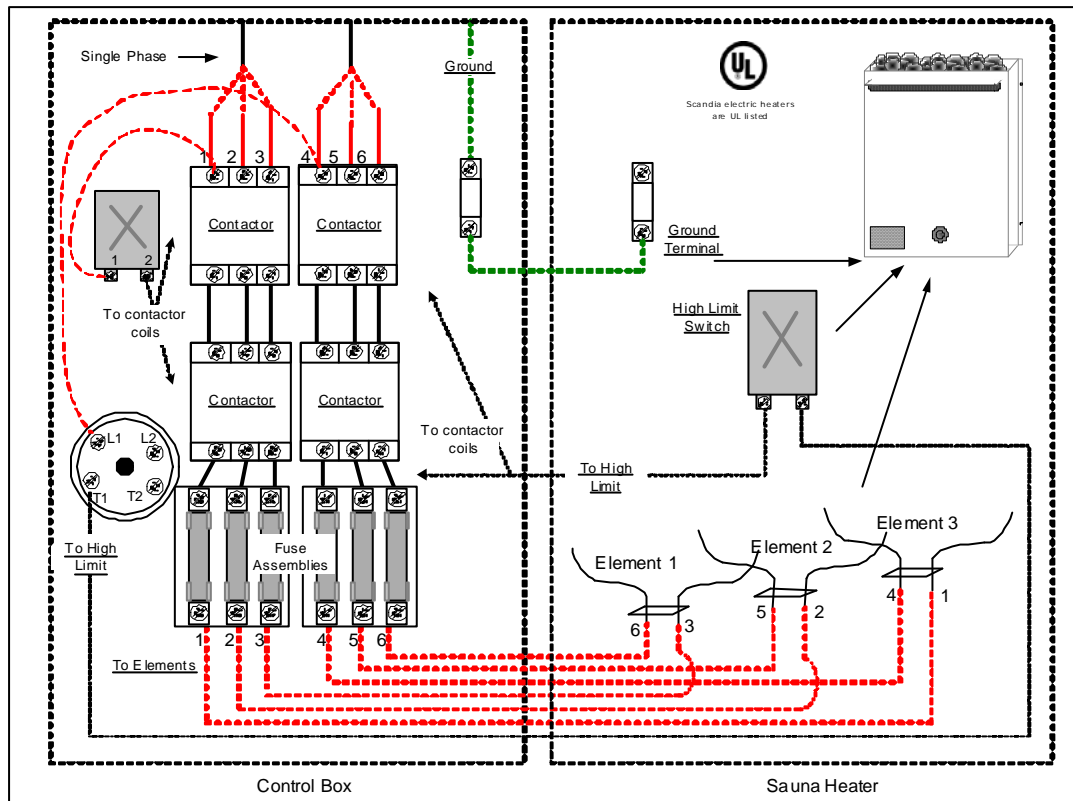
Single Phase

Ground

UL

Scandia electric heaters are UL listed

1 2 3 4 5 6

Contactor

Contactor

1 2

Ground Terminal

To contactor coils

High Limit Switch

Contactor

Contactor

L1 L2

T1 T2

To contactor coils

To High Limit

Element 3

Element 2

Element 1

To High Limit

Fuse Assemblies

6 3

5 2

4 1

1 2 3 4 5 6

To Elements

Control Box

Sauna Heater